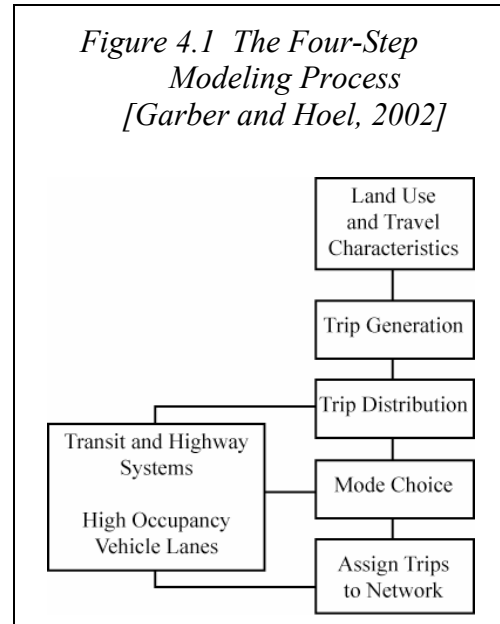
Figure 4.1 The Four-Step Modeling Process [Garber and Hoel, 2002]

Land Use and Travel Characteristics

Trip Generation

Trip Distribution

Transit and Highway Systems

High Occupancy Vehicle Lanes

Mode Choice

Assign Trips to Network